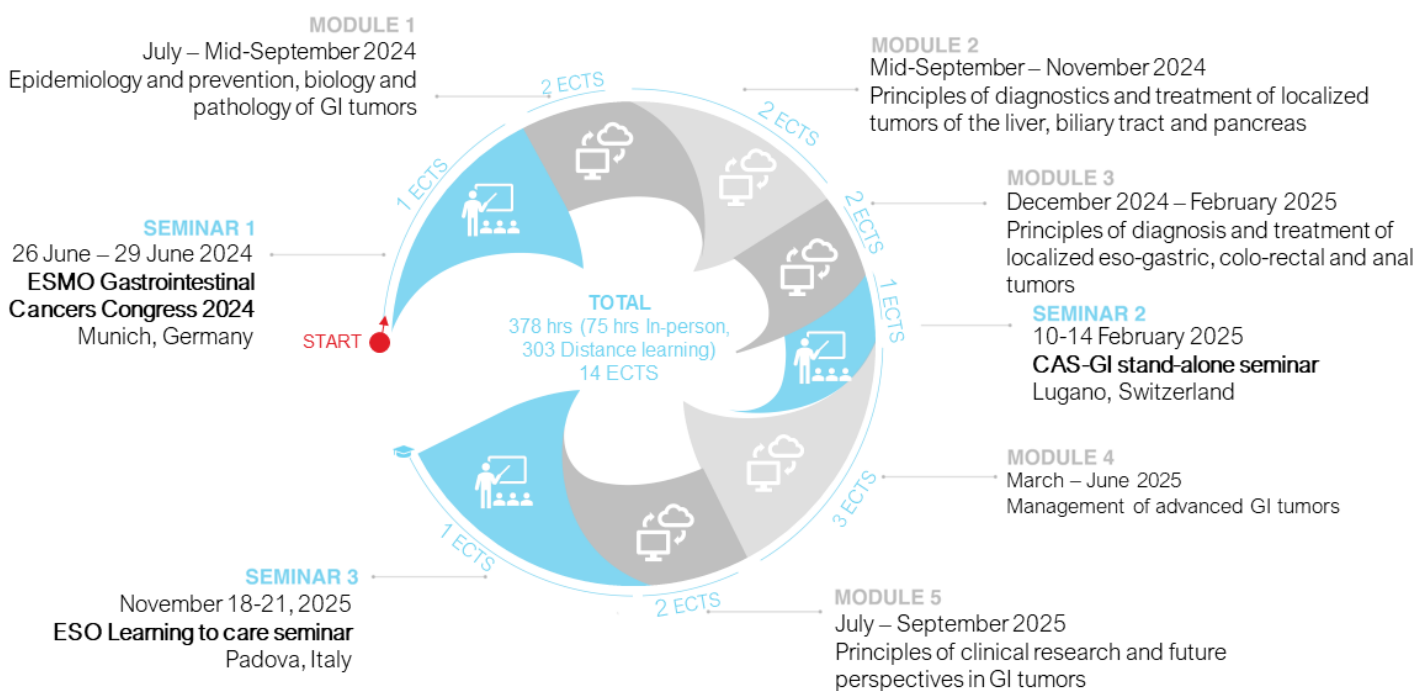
MODULE 1
July – Mid-September 2024
Epidemiology and prevention, biology and pathology of GI tumors

MODULE 2
Mid-September – November 2024
Principles of diagnostics and treatment of localized tumors of the liver, biliary tract and pancreas

2 ECTS

2 ECTS

1 ECTS

2 ECTS

SEMINAR 1
26 June – 29 June 2024
ESMO Gastrointestinal Cancers Congress 2024
Munich, Germany

START

MODULE 3
December 2024 – February 2025
Principles of diagnosis and treatment of localized eso-gastric, colo-rectal and anal tumors

1 ECTS

TOTAL
378 hrs (75 hrs In-person, 303 Distance learning)
14 ECTS

SEMINAR 2
10-14 February 2025
CAS-GI stand-alone seminar
Lugano, Switzerland

MODULE 4
March – June 2025
Management of advanced GI tumors

3 ECTS

1 ECTS

SEMINAR 3
November 18-21, 2025
ESO Learning to care seminar
Padova, Italy

2 ECTS

MODULE 5
July – September 2025
Principles of clinical research and future perspectives in GI tumors